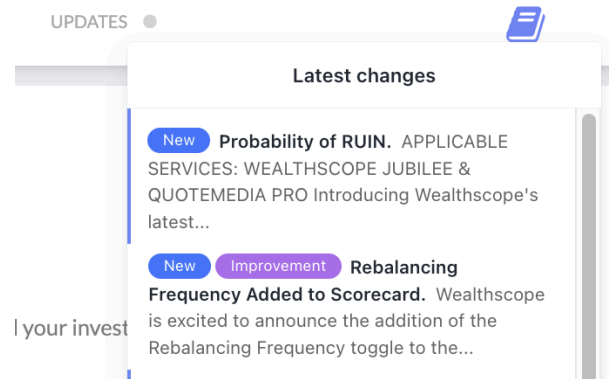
UPDATES

Latest changes

New **Probability of RUIN.** APPLICABLE SERVICES: WEALTHSCOPE JUBILEE & QUOTEMEDIA PRO Introducing Wealthscope's latest...

New Improvement **Rebalancing Frequency Added to Scorecard.** Wealthscope is excited to announce the addition of the Rebalancing Frequency toggle to the...

l your invest